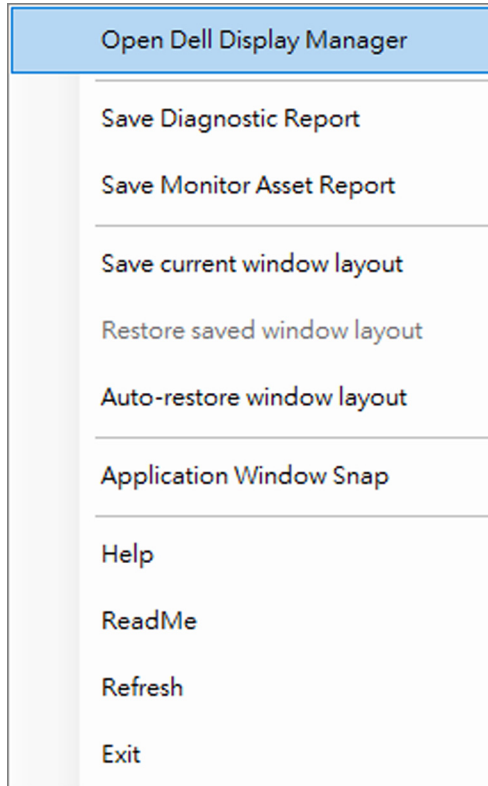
Open Dell Display Manager

Save Diagnostic Report

Save Monitor Asset Report

Save current window layout

Restore saved window layout

Auto-restore window layout

Application Window Snap

Help

ReadMe

Refresh

Exit